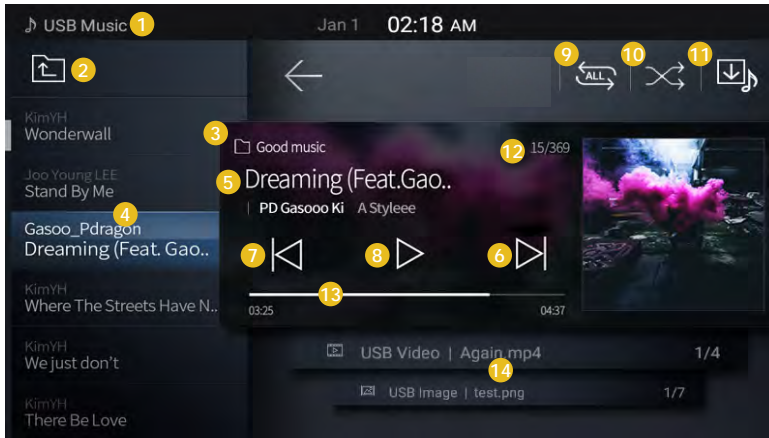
♪ USB Music 1 Jan 1 02:18 AM

2

KimYH
Wonderwall

Joo Young LEE
Stand By Me

Gasoo_Pdragon 4
Dreaming (Feat. Gao..

KimYH
Where The Streets Have N..

KimYH
We just don't

KimYH
There Be Love

9 ALL 10 11

3 Good music
12 15/369
5 Dreaming (Feat.Gao..
PD Gasooo Ki A Styleee

7 8 6

13
03:25 04:37

USB Video | Again.mp4 1/4
14
USB Image | test.png 1/7